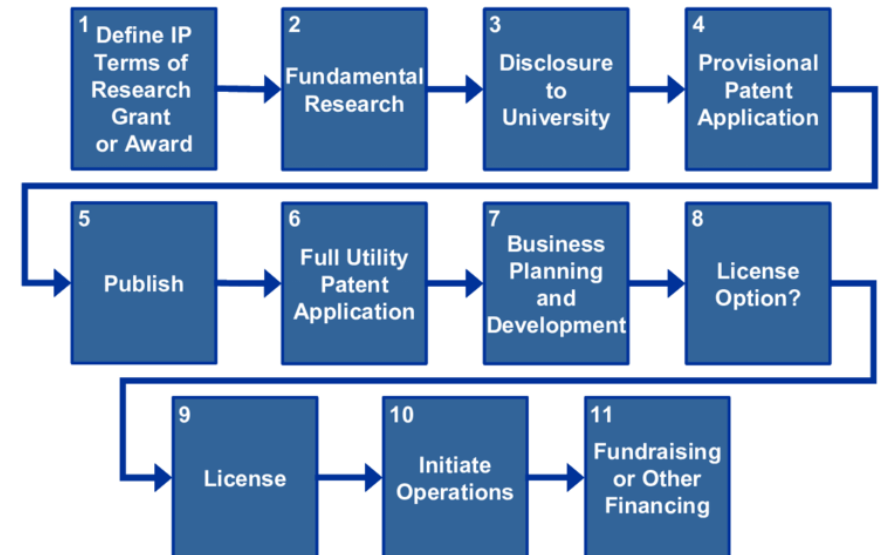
1 Define IP Terms of Research Grant or Award

2 Fundamental Research

3 Disclosure to University

4 Provisional Patent Application

5 Publish

6 Full Utility Patent Application

7 Business Planning and Development

8 License Option?

9 License

10 Initiate Operations

11 Fundraising or Other Financing